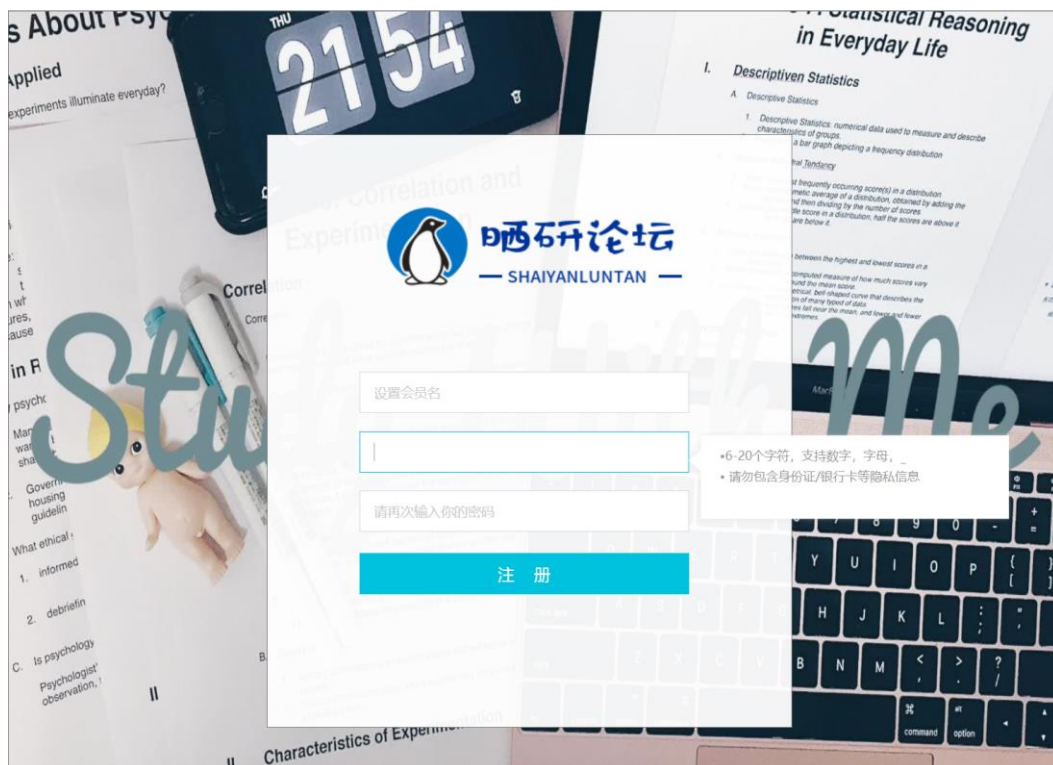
s About Psyc
Applied
experiments illuminate everyday?

THU
21 54

Statistical Reasoning in Everyday Life

I. Descriptiven Statistics
A. Descriptive Statistics
1. Descriptive Statistics: numerical data used to measure and describe characteristics of groups.
a bar graph depicting a frequency distribution
Central Tendency
frequently occurring score(s) in a distribution
arithmetic average of a distribution, obtained by adding the scores and then dividing by the number of scores
middle score in a distribution; half the scores are above it and half are below it.
between the highest and lowest scores in a
computed measure of how much scores vary around the mean score.
symmetrical, bell-shaped curve that describes the distribution of many types of data.
scores fall near the mean, and fewer and fewer near the extremes.

Correlation and Experimentation
Correlation
Corre

in R
y psych
Man
war
sha
Govern
housing
guidelin
What ethical
1. informed
2. debriefin
C. Is psychology
Psychologist'
observation,
II
B.
Characteristics of Experimentation

Study with Me

晒研论坛
— SHAIYANLUNTAN —

设置会员名

•6-20个字符，支持数字，字母，_
• 请勿包含身份证/银行卡等隐私信息

请再次输入你的密码

注 册

Y U I O P
H J K L
B N M
command option